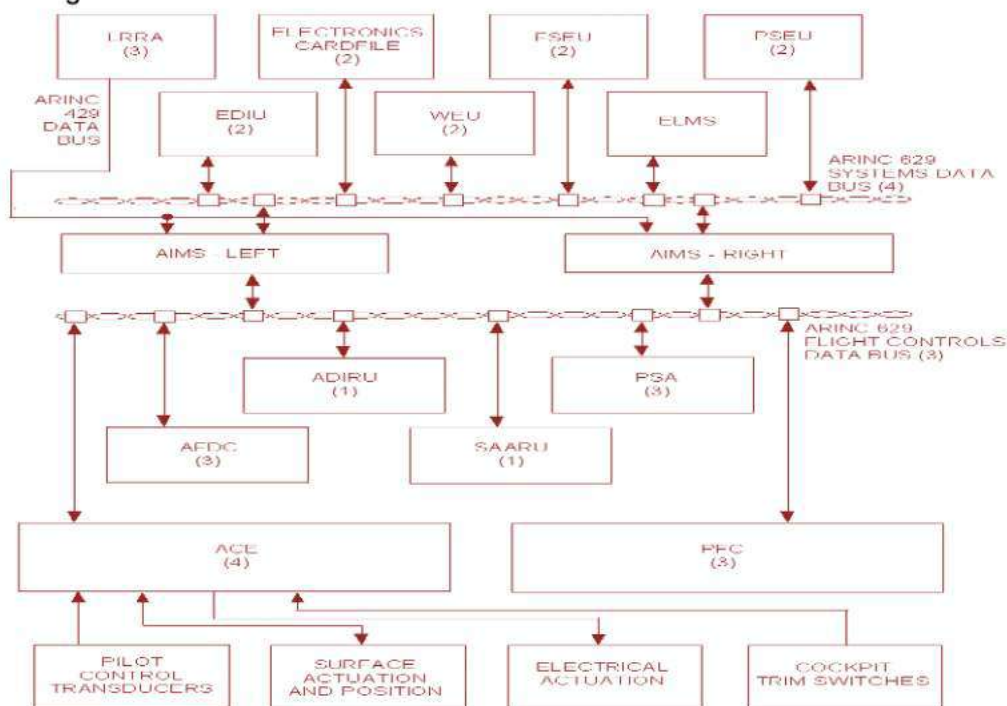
LRRA
(3)

ELECTRONICS
CARDFILE
(2)

FSEU
(2)

PSEU
(2)

ARINC
429
DATA
BUS

EDIU
(2)

WEU
(2)

ELMS

ARINC 629
SYSTEMS DATA
BUS (4)

AIMS LEFT

AIMS - RIGHT

ARINC 629
FLIGHT CONTROLS
DATA BUS (3)

ADIRU
(1)

PSA
(3)

AFDC
(3)

SAARU
(1)

ACE
(4)

PFC
(3)

PILOT
CONTROL
TRANSDUCERS

SURFACE
ACTUATION
AND POSITION

ELECTRICAL
ACTUATION

COCKPIT
TRIM SWITCHES